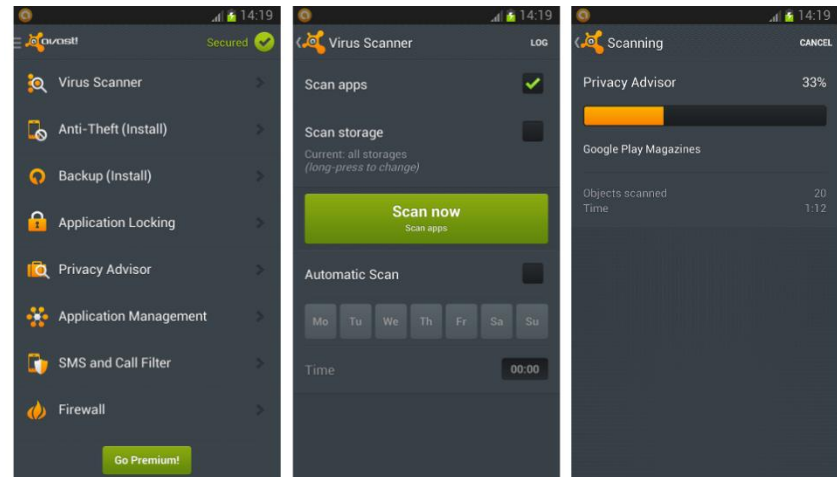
14:19
avast!
Secured
Virus Scanner
Anti-Theft (Install)
Backup (Install)
Application Locking
Privacy Advisor
Application Management
SMS and Call Filter
Firewall
Go Premium!

14:19
Virus Scanner
LOG
Scan apps
Scan storage
Current: all storages
(long-press to change)
Scan now
Scan apps
Automatic Scan
Mo Tu We Th Fr Sa Su
Time
00:00

14:19
Scanning
CANCEL
Privacy Advisor
33%
Google Play Magazines
Objects scanned
20
Time
1:12